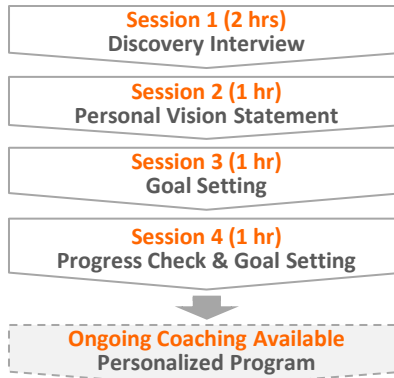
Session 1 (2 hrs)
Discovery Interview

Session 2 (1 hr)
Personal Vision Statement

Session 3 (1 hr)
Goal Setting

Session 4 (1 hr)
Progress Check & Goal Setting

Ongoing Coaching Available
Personalized Program